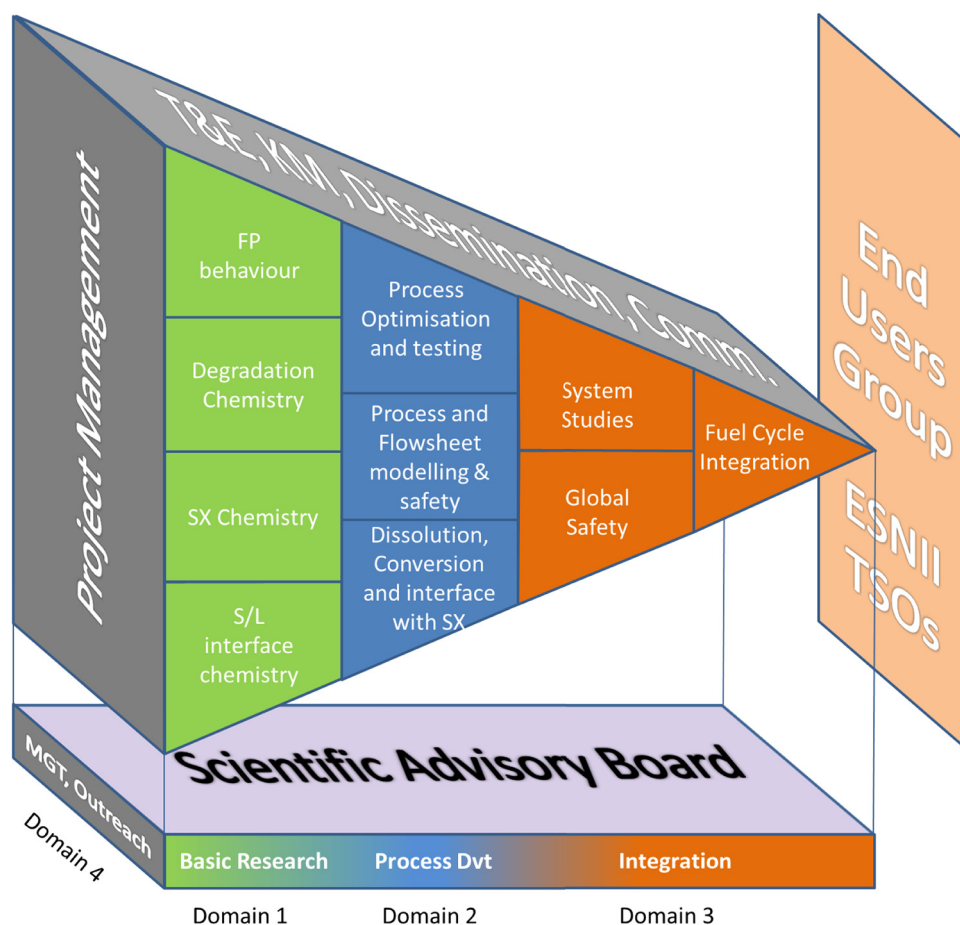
Project Management

T&E, KM, Dissemination, Comm.

FP behaviour

Degradation Chemistry

SX Chemistry

S/L interface chemistry

Process Optimisation and testing

Process and Flowsheet modelling & safety

Dissolution, Conversion and interface with SX

System Studies

Global Safety

Fuel Cycle Integration

End Users Group

ESNII TSOs

Scientific Advisory Board

MGT, Outreach

Domain 4

Basic Research

Process Dvt

Integration

Domain 1

Domain 2

Domain 3